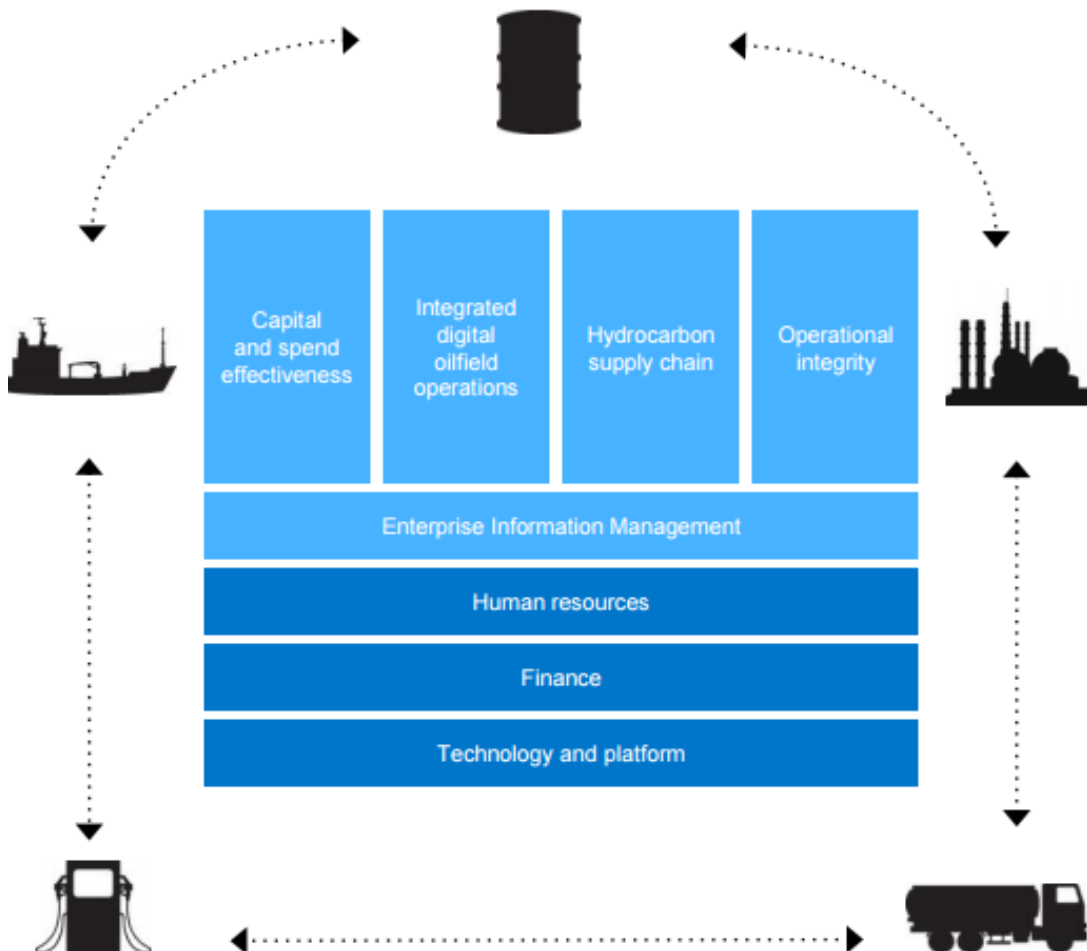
Capital and spend effectiveness

Integrated digital oilfield operations

Hydrocarbon supply chain

Operational integrity

Enterprise Information Management

Human resources

Finance

Technology and platform